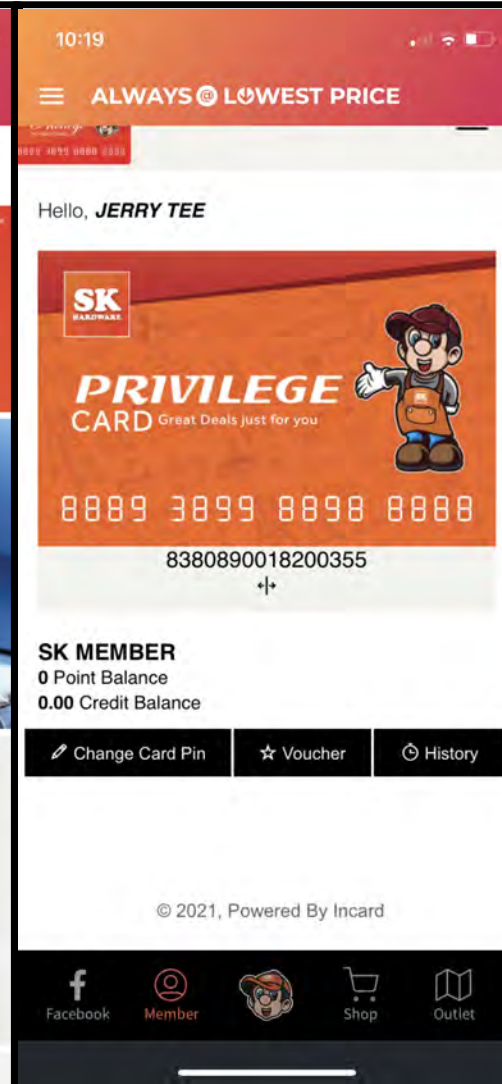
10:19

ALWAYS @ LOWEST PRICE

Hello, JERRY TEE

SK HARDWARE

PRIVILEGE CARD Great Deals just for you

8889 3899 8898 8888

8380890018200355

SK MEMBER
0 Point Balance
0.00 Credit Balance

Change Card Pin | Voucher | History

© 2021, Powered By Incard

Facebook
Member
Shop
Outlet